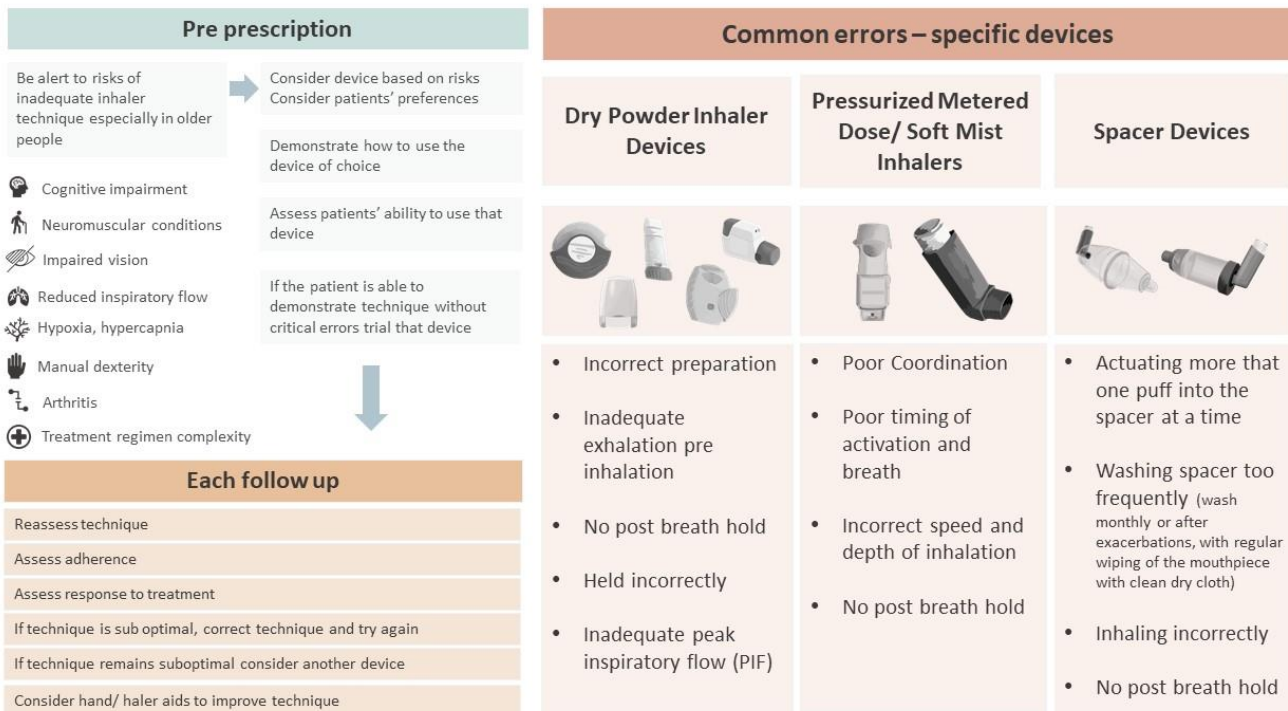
Pre prescription

Be alert to risks of inadequate inhaler technique especially in older people

Consider device based on risks
Consider patients' preferences

Demonstrate how to use the device of choice

Assess patients' ability to use that device

If the patient is able to demonstrate technique without critical errors trial that device

Cognitive impairment
Neuromuscular conditions
Impaired vision
Reduced inspiratory flow
Hypoxia, hypercapnia
Manual dexterity
Arthritis
Treatment regimen complexity

Each follow up

Reassess technique
Assess adherence
Assess response to treatment
If technique is sub optimal, correct technique and try again
If technique remains suboptimal consider another device
Consider hand/ haler aids to improve technique

Common errors – specific devices

Dry Powder Inhaler Devices

- Incorrect preparation
- Inadequate exhalation pre inhalation
- No post breath hold
- Held incorrectly
- Inadequate peak inspiratory flow (PIF)

Pressurized Metered Dose/ Soft Mist Inhalers

- Poor Coordination
- Poor timing of activation and breath
- Incorrect speed and depth of inhalation
- No post breath hold

Spacer Devices

- Actuating more that one puff into the spacer at a time
- Washing spacer too frequently (wash monthly or after exacerbations, with regular wiping of the mouthpiece with clean dry cloth)
- Inhaling incorrectly
- No post breath hold